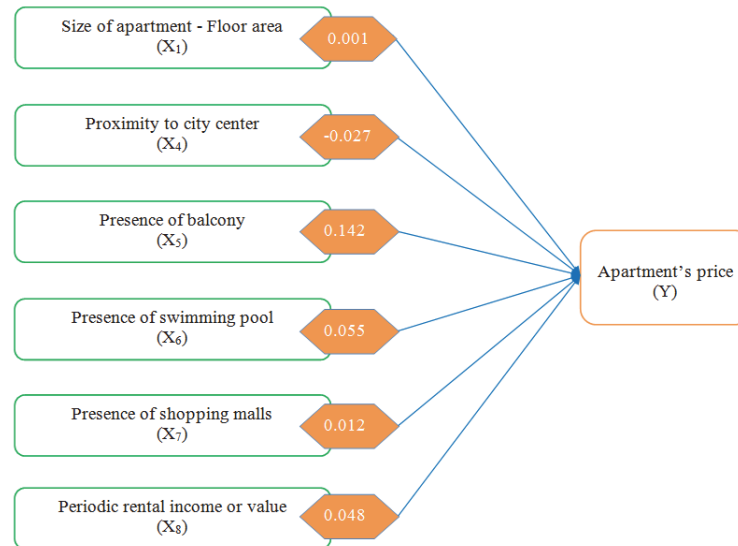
Size of apartment - Floor area
($X_1$)

0.001

Proximity to city center
($X_4$)

-0.027

Presence of balcony
($X_5$)

0.142

Presence of swimming pool
($X_6$)

0.055

Presence of shopping malls
($X_7$)

0.012

Periodic rental income or value
($X_8$)

0.048

Apartment's price
(Y)